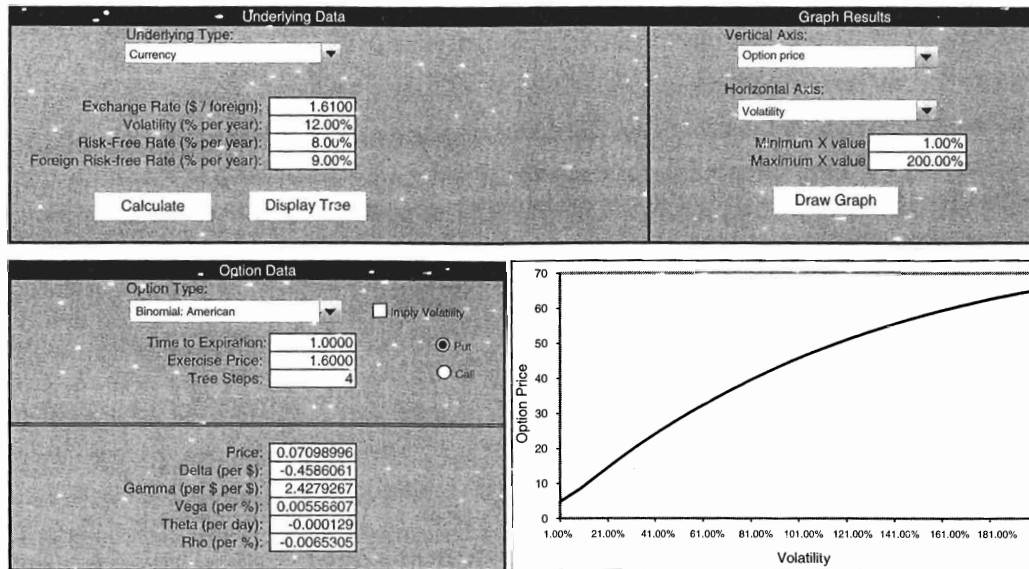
Underlying Data

Underlying Type:

Currency

Exchange Rate ($ / foreign): 1.6100

Volatility (% per year): 12.00%

Risk-Free Rate (% per year): 8.0u%

Foreign Risk-free Rate (% per year): 9.00%

Calculate

Display Tree

Graph Results

Vertical Axis:

Option price

Horizontal Axis:

Volatility

Minimum X value 1.00%

Maximum X value 200.00%

Draw Graph

Option Data

Option Type:

Binomial: American

Imply Volatility

Time to Expiration: 1.0000

Exercise Price: 1.6000

Tree Steps: 4

Put

Call

Price: 0.07098996

Delta (per $): -0.4586061

Gamma (per $ per $): 2.4279267

Vega (per %): 0.00556607

Theta (per day): -0.000129

Rho (per %): -0.0065305

70
60
50
40
30
20
10
0

Option Price

1.00% 21.00% 41.00% 61.00% 81.00% 101.00% 121.00% 141.00% 161.00% 181.00%

Volatility